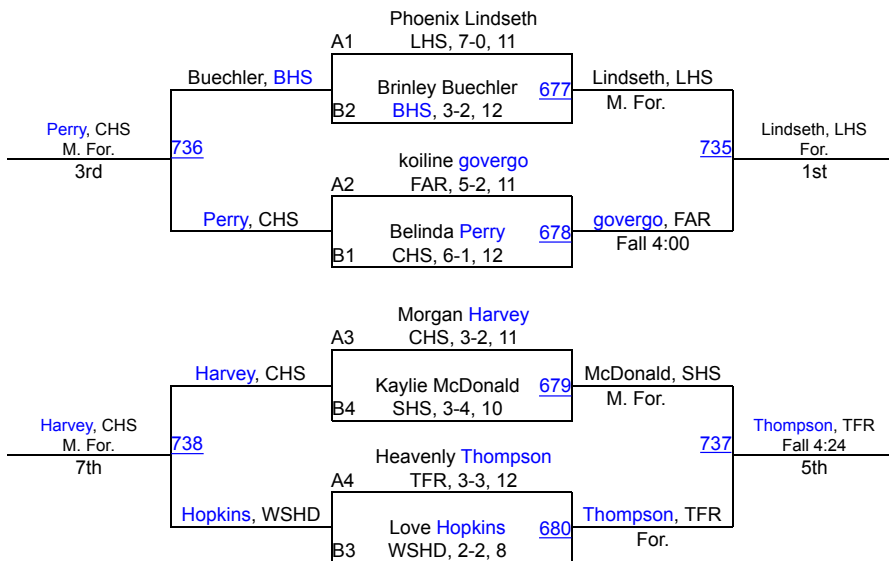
Phoenix Lindseth
A1 LHS, 7-0, 11

Buechler, BHS

Brinley Buechler
B2 BHS, 3-2, 12

677

Lindseth, LHS
M. For.

Perry, CHS
M. For.
3rd

736

koiline govergo
A2 FAR, 5-2, 11

735

Lindseth, LHS
For.
1st

Perry, CHS

Belinda Perry
B1 CHS, 6-1, 12

678

govergo, FAR
Fall 4:00

Morgan Harvey
A3 CHS, 3-2, 11

Harvey, CHS

Kaylie McDonald
B4 SHS, 3-4, 10

679

McDonald, SHS
M. For.

Harvey, CHS
M. For.
7th

738

Heavenly Thompson
A4 TFR, 3-3, 12

737

Thompson, TFR
Fall 4:24
5th

Hopkins, WSHD

Love Hopkins
B3 WSHD, 2-2, 8

680

Thompson, TFR
For.